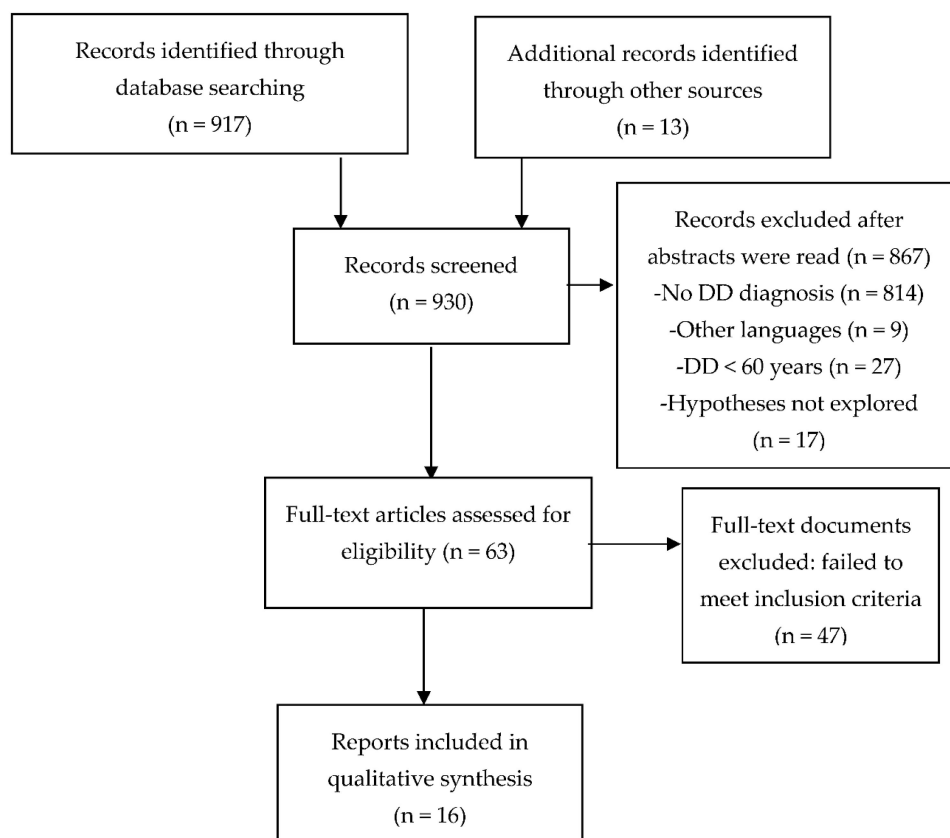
Records identified through database searching (n = 917)

Additional records identified through other sources (n = 13)

Records screened (n = 930)

Records excluded after abstracts were read (n = 867)
-No DD diagnosis (n = 814)
-Other languages (n = 9)
-DD < 60 years (n = 27)
-Hypotheses not explored (n = 17)

Full-text articles assessed for eligibility (n = 63)

Full-text documents excluded: failed to meet inclusion criteria (n = 47)

Reports included in qualitative synthesis (n = 16)